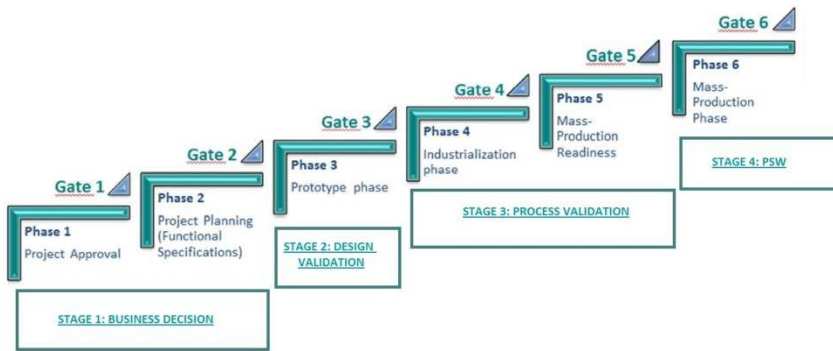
Gate 1

Phase 1
Project Approval

Gate 2

Phase 2
Project Planning (Functional Specifications)

Gate 3

Phase 3
Prototype phase

Gate 4

Phase 4
Industrialization phase

Gate 5

Phase 5
Mass-Production Readiness

Gate 6

Phase 6
Mass-Production Phase

STAGE 1: BUSINESS DECISION

STAGE 2: DESIGN VALIDATION

STAGE 3: PROCESS VALIDATION

STAGE 4: PSW